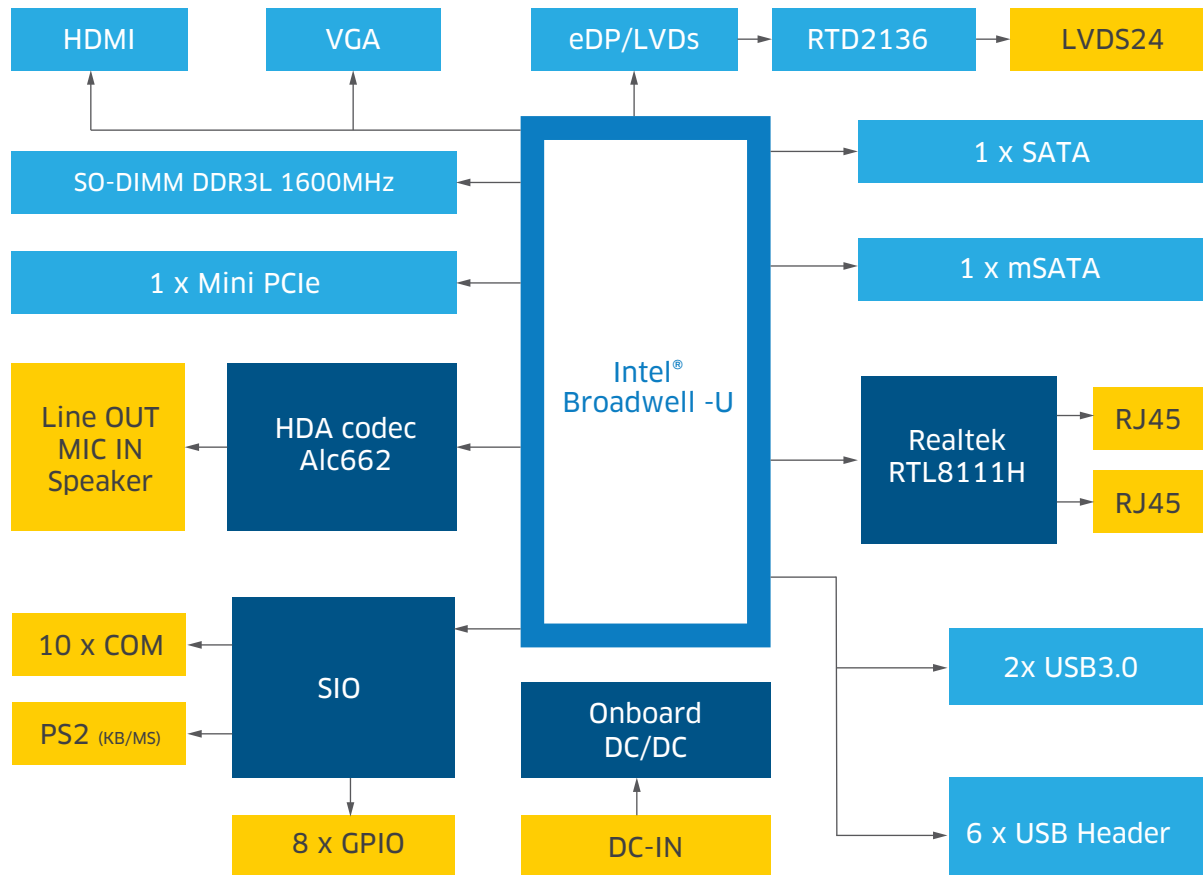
HDMI

VGA

eDP/LVDs

RTD2136

LVDS24

SO-DIMM DDR3L 1600MHz

1 x SATA

1 x Mini PCIe

1 x mSATA

Intel®
Broadwell -U

Line OUT
MIC IN
Speaker

HDA codec
Alc662

Realtek
RTL8111H

RJ45

RJ45

10 x COM

SIO

PS2 (KB/MS)

Onboard
DC/DC

2x USB3.0

8 x GPIO

DC-IN

6 x USB Header